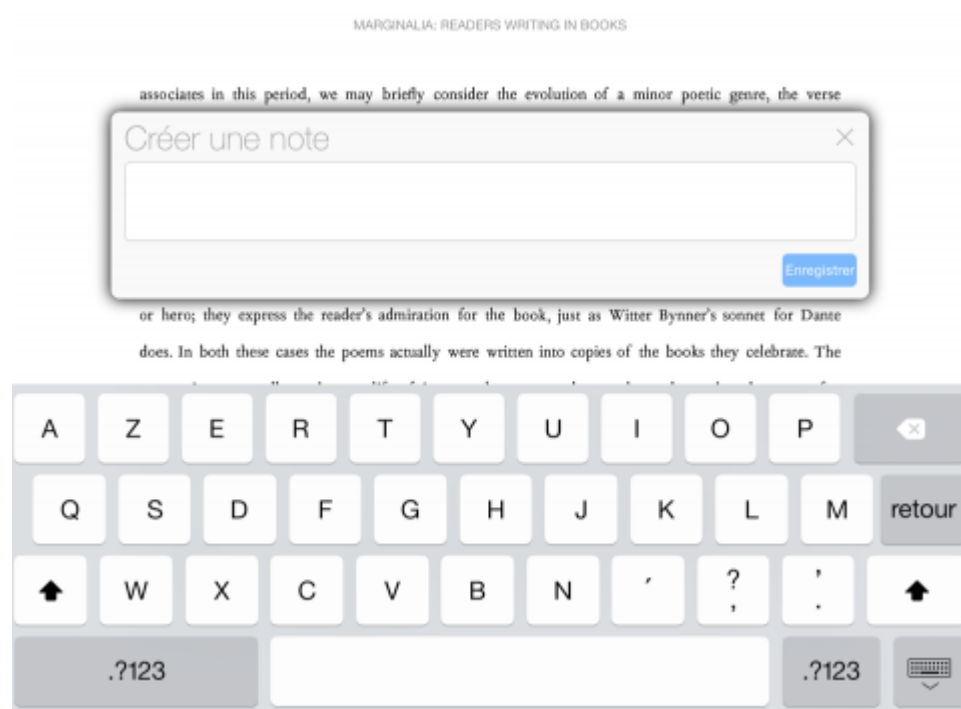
MARGINALIA: READERS WRITING IN BOOKS

associates in this period, we may briefly consider the evolution of a minor poetic genre, the verse

Créer une note

×

Enregistrer

or hero; they express the reader's admiration for the book, just as Witter Bynner's sonnet for Dante does. In both these cases the poems actually were written into copies of the books they celebrate. The

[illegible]

A Z E R T Y U I O P

Q S D F G H J K L M retour

W X C V B N ' ? , ' .

.?123 .?123